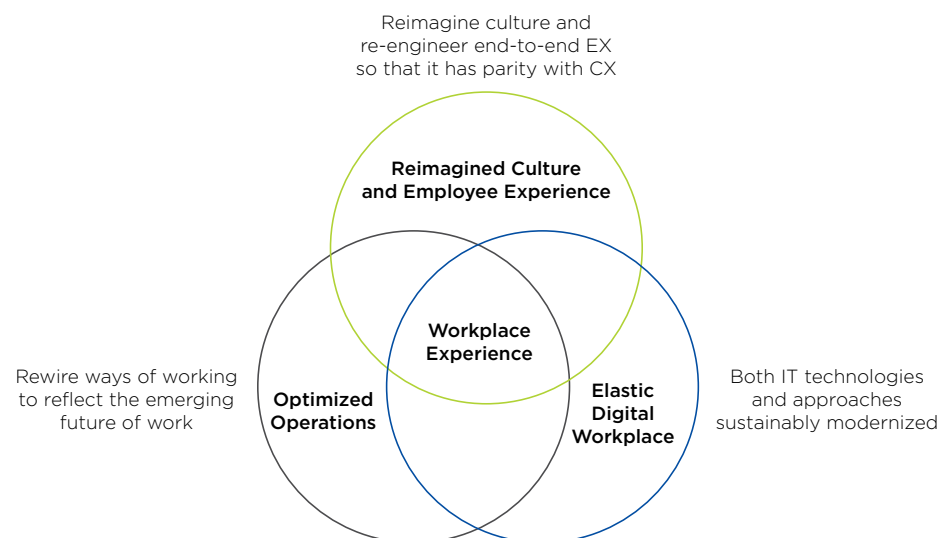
Reimagine culture and re-engineer end-to-end EX so that it has parity with CX

Reimagined Culture and Employee Experience

Workplace Experience

Rewire ways of working to reflect the emerging future of work

Optimized Operations

Elastic Digital Workplace

Both IT technologies and approaches sustainably modernized